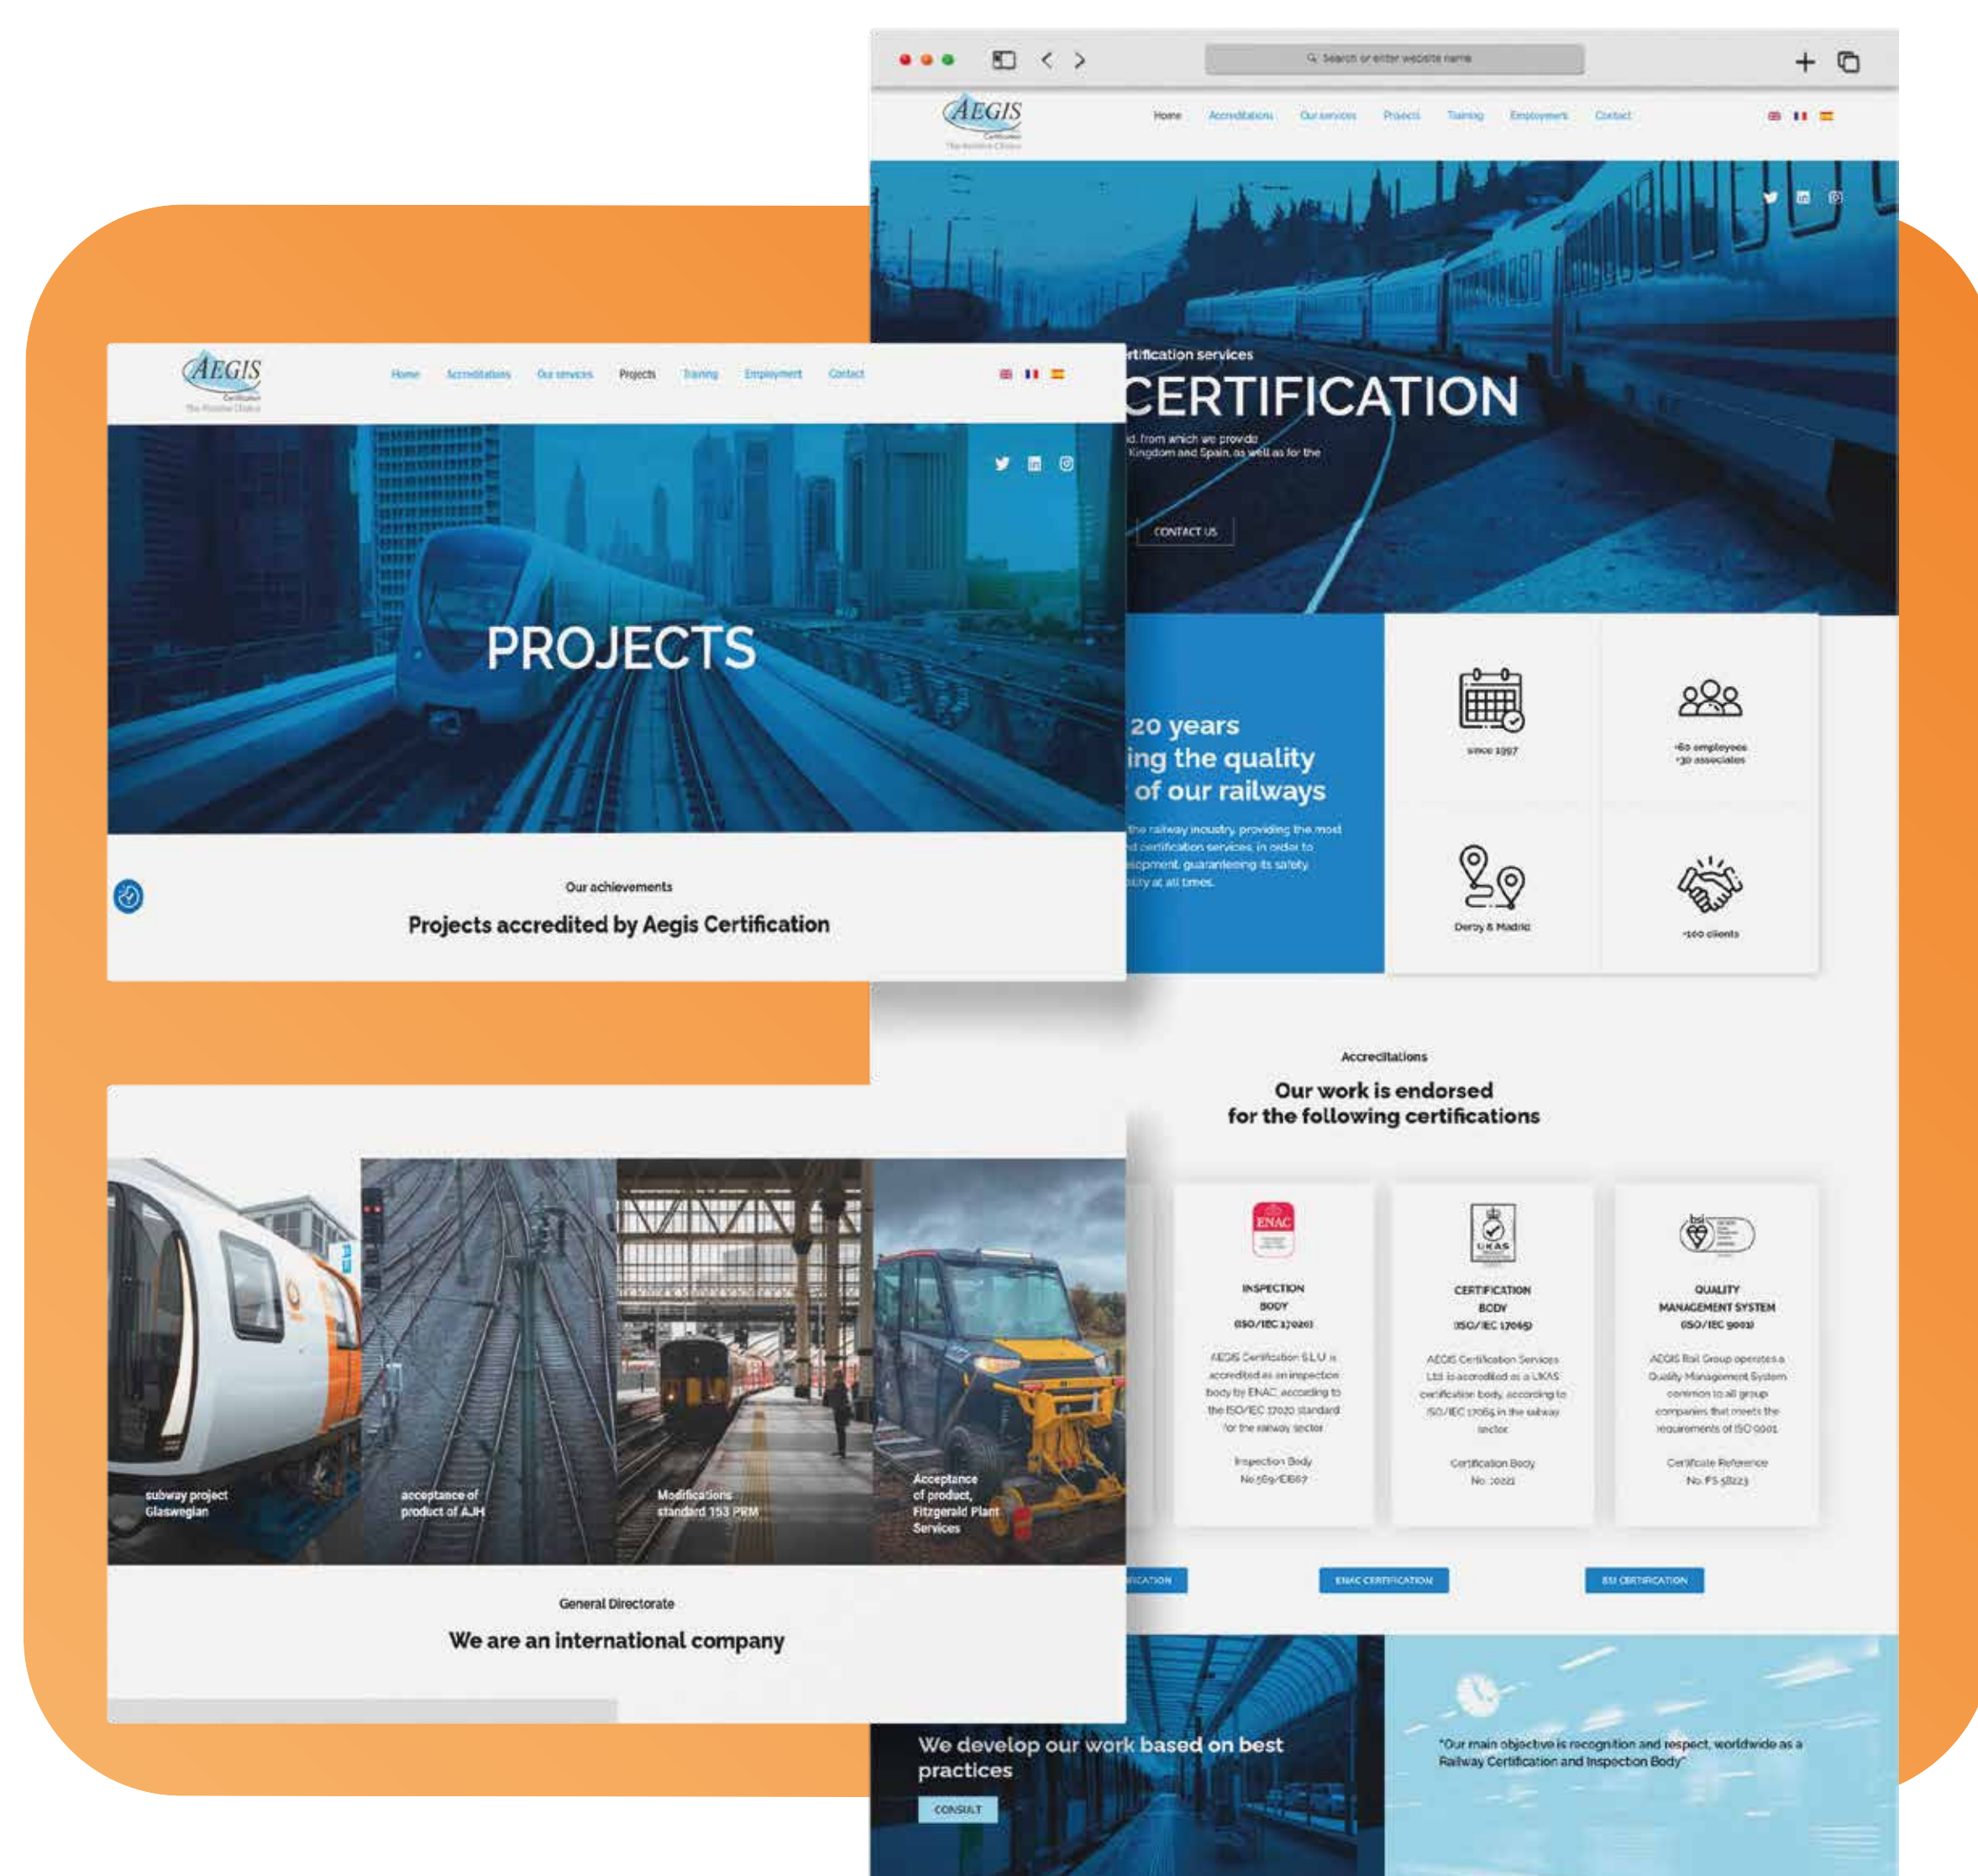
Search or enter website name

AEGIS
Certification

Home Accreditations Our services Projects Training Employment Contact

rtification services
CERTIFICATION
d. from which we provide Kingdom and Spain, as well as for the

CONTACT US

AEGIS
Certification

Home Accreditations Our services Projects Training Employment Contact

PROJECTS

Our achievements
Projects accredited by Aegis Certification

20 years
ing the quality
of our railways

the railway industry, providing the most d certification services in order to elopment guaranteeing its safety ility at all times.

since 1997

+60 employees
+30 associates

Derby & Madrid

+100 clients

Accreditations
Our work is endorsed
for the following certifications

INSPECTION BODY (ISO/IEC 17020)

AEGIS Certification S.L.U is accredited as an inspection body by ENAC according to the ISO/IEC 17020 standard for the railway sector

Inspection Body
No 169/EI667

CERTIFICATION BODY (ISO/IEC 17065)

AEGIS Certification Services Ltd is accredited as a UKAS certification body, according to ISO/IEC 17065 in the railway sector

Certification Body
No 10022

QUALITY MANAGEMENT SYSTEM (ISO/IEC 9001)

AEGIS Rail Group operates a Quality Management System common to all group companies that meets the requirements of ISO 9001

Certificate Reference
No FS 58223

ICATION
ENAC CERTIFICATION
BSI CERTIFICATION

subway project Glaswegian

acceptance of product of AJH

Modifications standard 153 PRM

Acceptance of product, Fitzgerald Plant Services

General Directorate
We are an international company

We develop our work based on best practices

CONSULT

"Our main objective is recognition and respect, worldwide as a Railway Certification and Inspection Body"